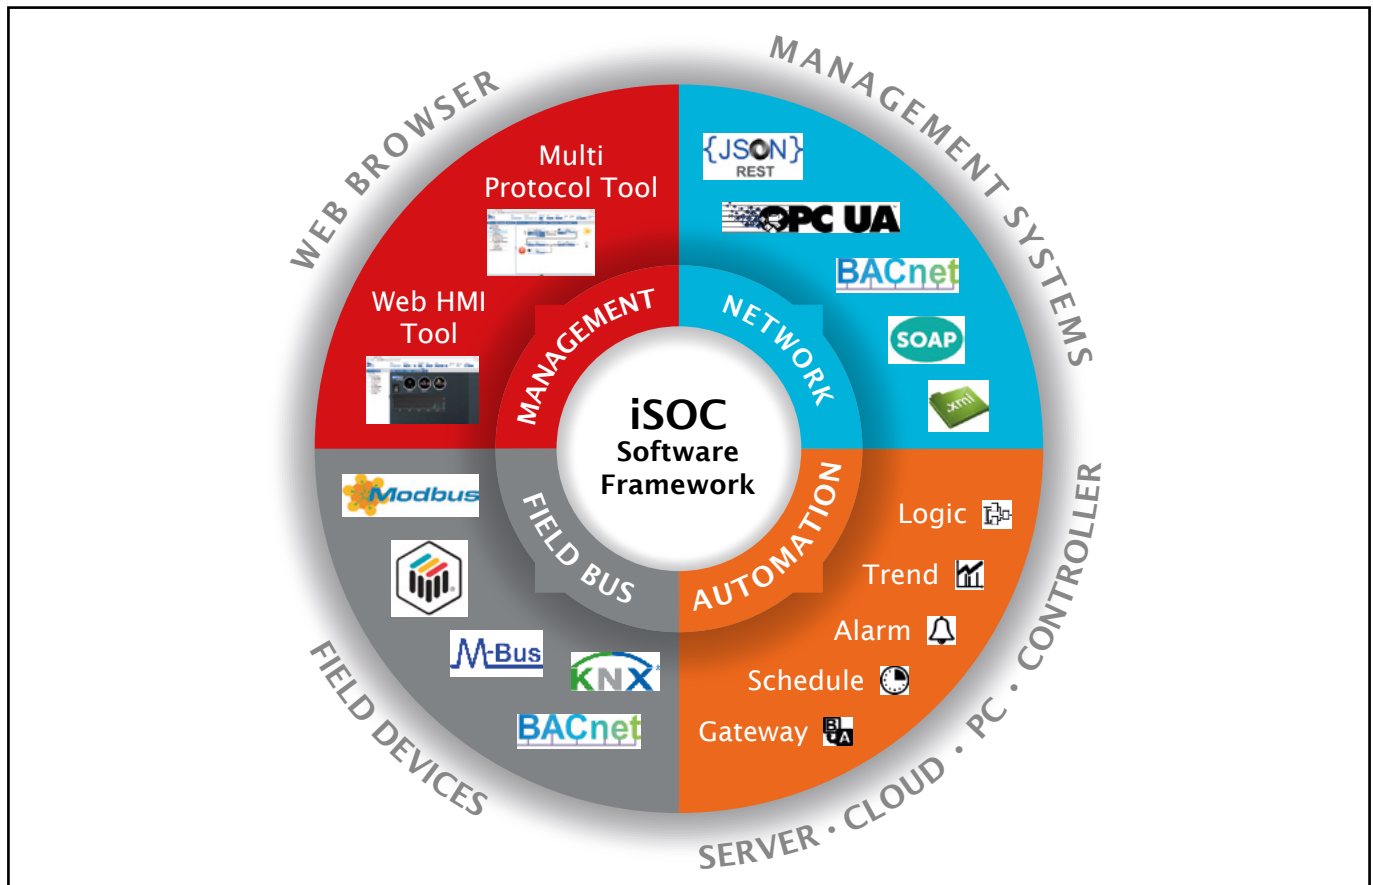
WEB BROWSER

MANAGEMENT SYSTEMS

Multi Protocol Tool

Web HMI Tool

{JSON} REST

OPC UA

BACnet

SOAP

xml

MANAGEMENT

NETWORK

iSOC
Software
Framework

FIELD BUS

AUTOMATION

Modbus

M-Bus

KNX

BACnet

Logic

Trend

Alarm

Schedule

Gateway

FIELD DEVICES

SERVER · CLOUD · PC · CONTROLLER